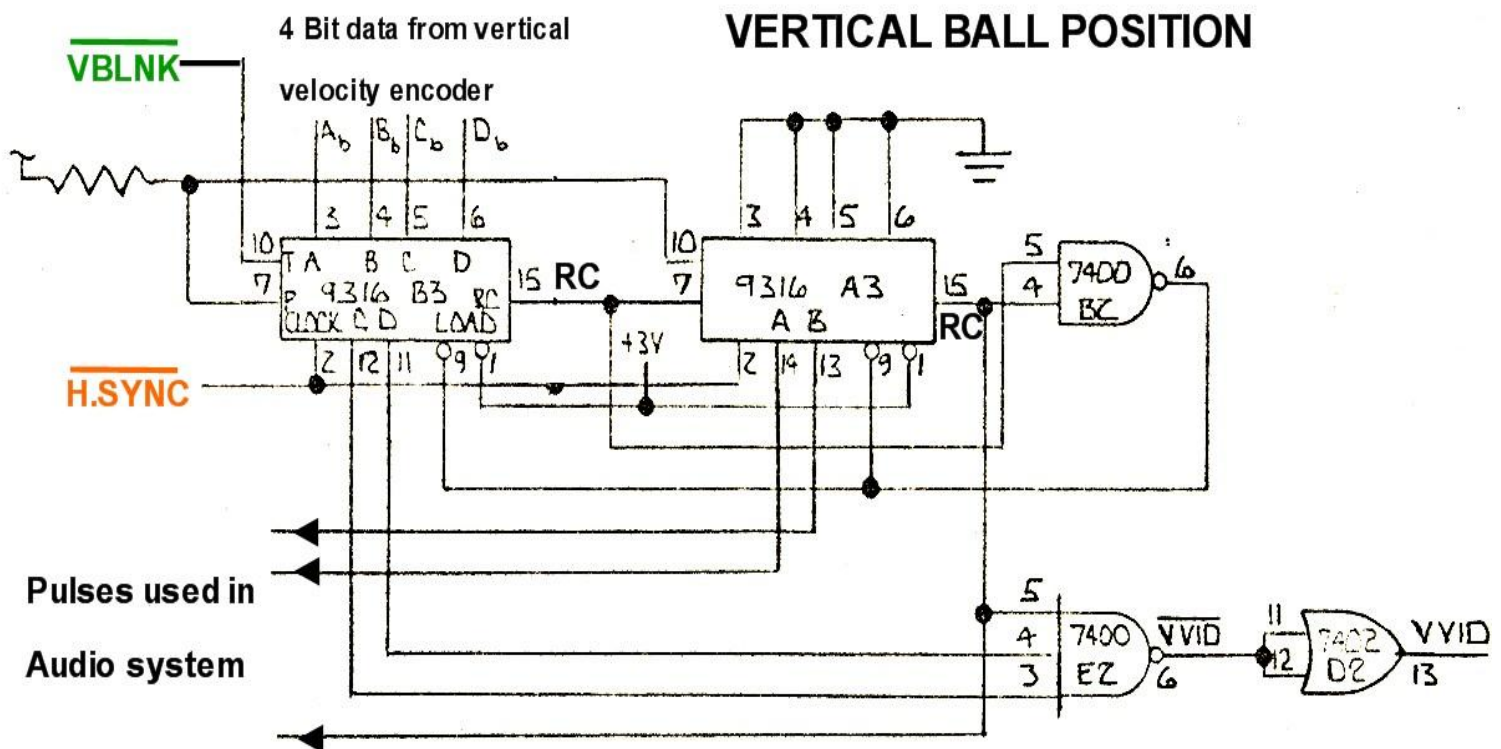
VERTICAL BALL POSITION

4 Bit data from vertical velocity encoder

$\overline{VBLNK}$

$A_b$ $B_b$ $C_b$ $D_b$

3 4 5 6

10 T A B C D 15 RC
7 P 9316 B3 RC
CLOCK C D LOAD
2 12 11 9 1

$\overline{H.SYNC}$

+3V

3 4 5 6

10
7 9316 A3 15
A B
2 14 13 9 1
RC

5
4 7400 BC 6

Pulses used in Audio system

5
4 7400 EZ 6
3

$\overline{VVID}$

11
12 7402 D2 13

VVID